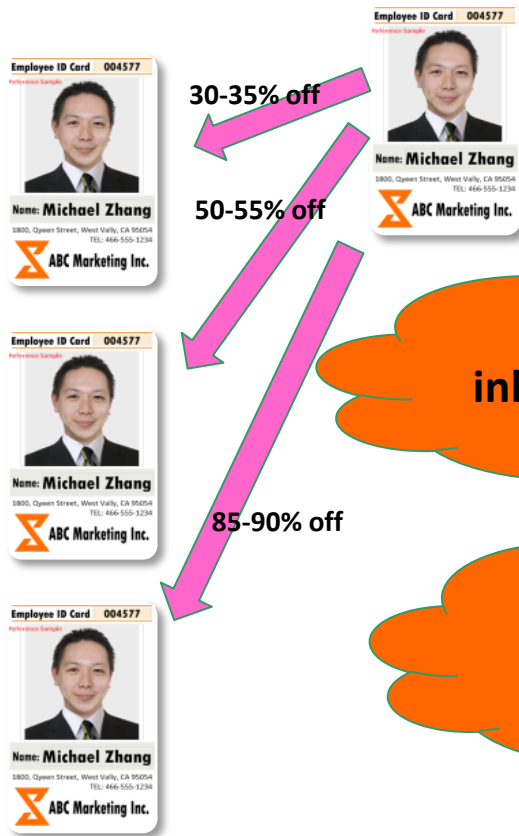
Employee ID Card 004577
Reference Sample
Name: Michael Zhang
1800, Qyeen Street, West Vally, CA 95054
TEL: 466-555-1234
ABC Marketing Inc.

30-35% off

Employee ID Card 004577
Reference Sample
Name: Michael Zhang
1800, Qyeen Street, West Vally, CA 95054
TEL: 466-555-1234
ABC Marketing Inc.

50-55% off

Employee ID Card 004577
Reference Sample
Name: Michael Zhang
1800, Qyeen Street, West Vally, CA 95054
TEL: 466-555-1234
ABC Marketing Inc.

inl

85-90% off

Employee ID Card 004577
Reference Sample
Name: Michael Zhang
1800, Qyeen Street, West Vally, CA 95054
TEL: 466-555-1234
ABC Marketing Inc.